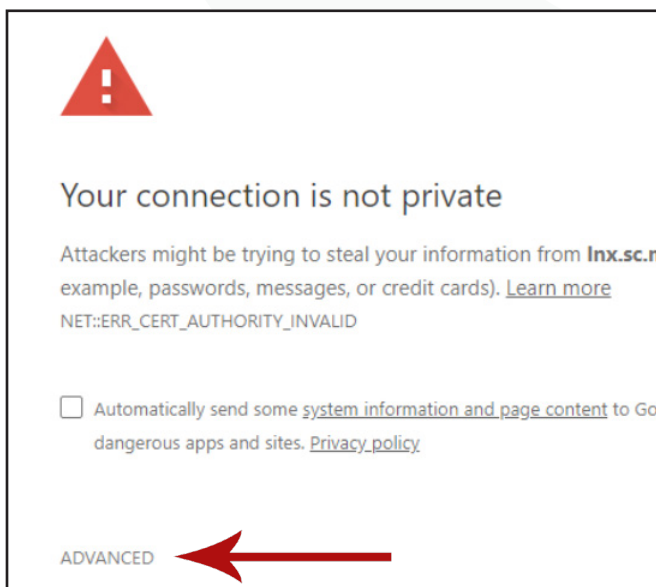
Your connection is not private

Attackers might be trying to steal your information from **lnx.sc.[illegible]** example, passwords, messages, or credit cards). Learn more

NET::ERR_CERT_AUTHORITY_INVALID

Automatically send some system information and page content to Go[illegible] dangerous apps and sites. Privacy policy

ADVANCED